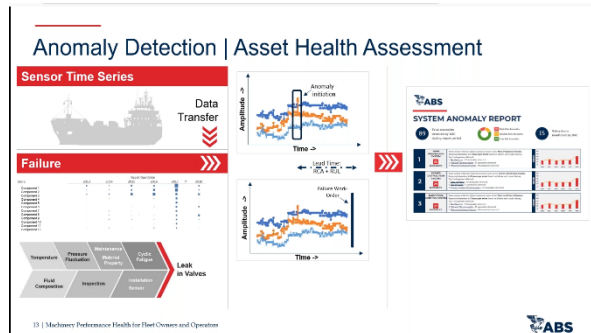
Anomaly Detection | Asset Health Assessment

Sensor Time Series

Data Transfer

Failure

Temperature

Pressure Fluctuation

Maintenance

Material Property

Cyclic Fatigue

Leak in Valves

Fluid Composition

Inspection

Installation

Sensors

Anomaly Initiation

Amplitude ->

Time ->

Lead Time: RCA + RUL

Failure Work-Order

Amplitude ->

Time ->

ABS

SYSTEM ANOMALY REPORT

1

2

3

13 | Machinery Performance Health for Fleet Owners and Operators

ABS